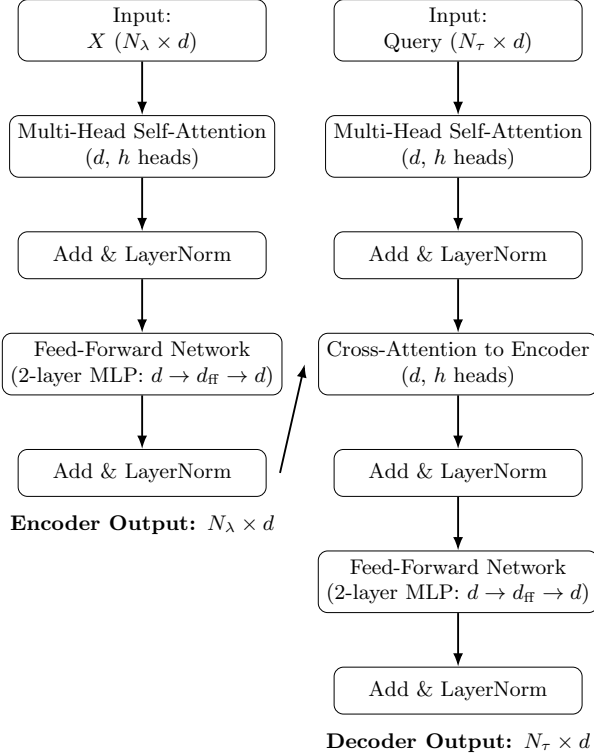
Input:
$X$ ($N_\lambda \times d$)

Multi-Head Self-Attention
($d$, $h$ heads)

Add & LayerNorm

Feed-Forward Network
(2-layer MLP: $d \to d_{\text{ff}} \to d$)

Add & LayerNorm

**Encoder Output:** $N_\lambda \times d$

Input:
Query ($N_\tau \times d$)

Multi-Head Self-Attention
($d$, $h$ heads)

Add & LayerNorm

Cross-Attention to Encoder
($d$, $h$ heads)

Add & LayerNorm

Feed-Forward Network
(2-layer MLP: $d \to d_{\text{ff}} \to d$)

Add & LayerNorm

**Decoder Output:** $N_\tau \times d$